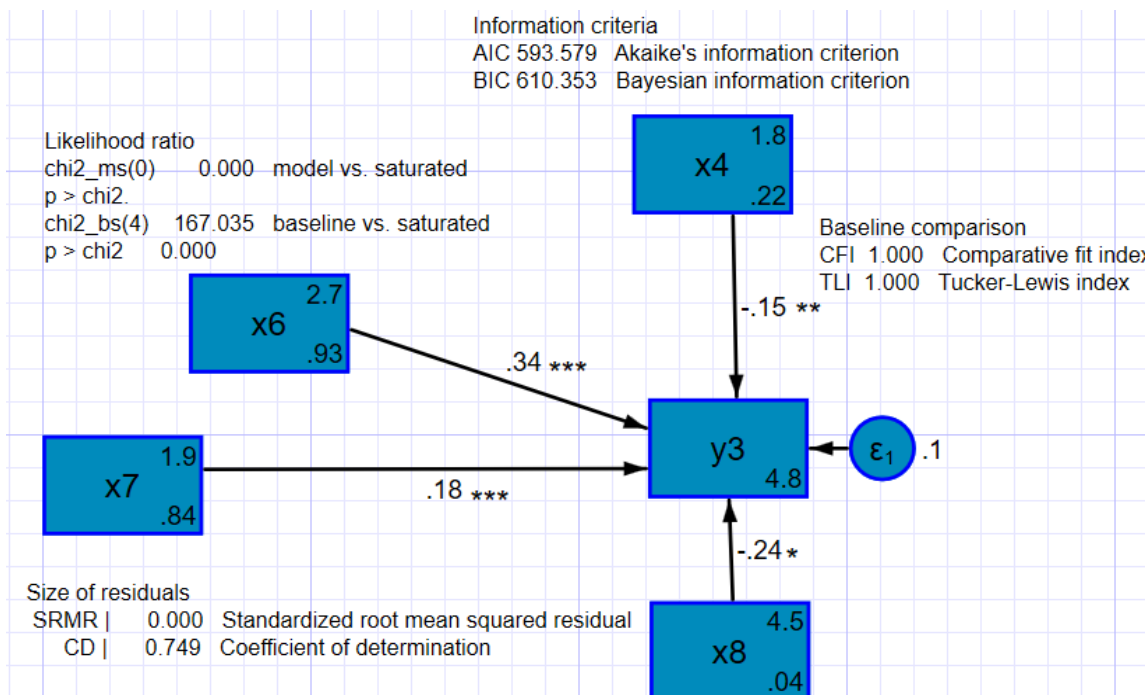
Information criteria
AIC 593.579 Akaike's information criterion
BIC 610.353 Bayesian information criterion

Likelihood ratio
chi2_ms(0) 0.000 model vs. saturated
p > chi2.
chi2_bs(4) 167.035 baseline vs. saturated
p > chi2 0.000

x4 1.8 .22

Baseline comparison
CFI 1.000 Comparative fit index
TLI 1.000 Tucker-Lewis index

-.15 **

x6 2.7 .93

.34 ***

y3 4.8

$\varepsilon_1$ .1

x7 1.9 .84

.18 ***

-.24 *

Size of residuals
SRMR | 0.000 Standardized root mean squared residual
CD | 0.749 Coefficient of determination

x8 4.5 .04